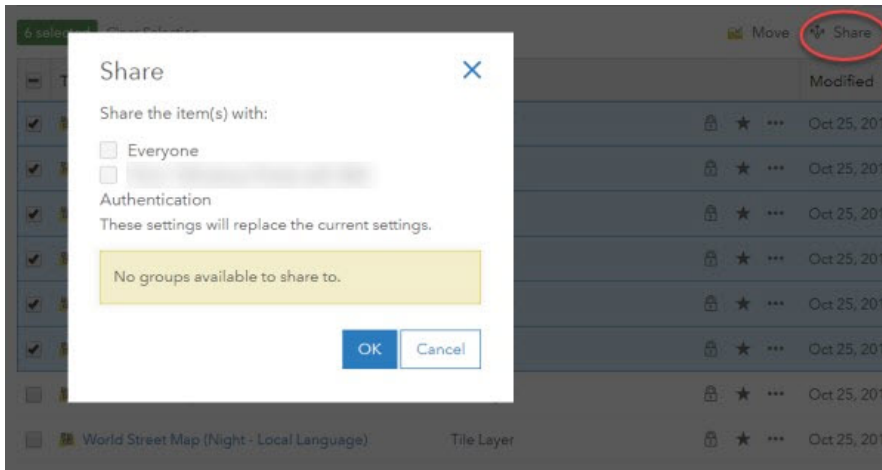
6 selected Clear Selection

Move Share

Modified

Share

Share the item(s) with:

Everyone

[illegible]

Authentication

These settings will replace the current settings.

No groups available to share to.

OK Cancel

Oct 25, 201

Oct 25, 201

Oct 25, 201

Oct 25, 201

Oct 25, 201

Oct 25, 201

Oct 25, 201

World Street Map (Night - Local Language) Tile Layer Oct 25, 201